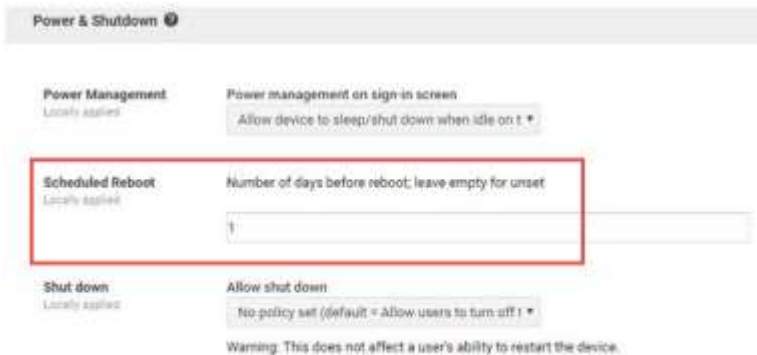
Power & Shutdown

Power Management
Locally applied

Power management on sign-in screen

Allow device to sleep/shut down when idle on t ▾

Scheduled Reboot
Locally applied

Number of days before reboot; leave empty for unset

1

Shut down
Locally applied

Allow shut down

No policy set (default = Allow users to turn off t ▾

Warning: This does not affect a user's ability to restart the device.